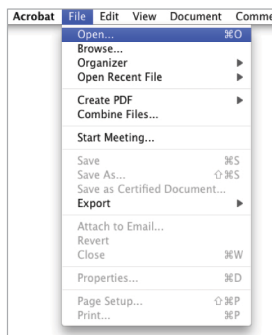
Acrobat File Edit View Document Comme

Open... ⌘O
Browse...
Organizer ▶
Open Recent File ▶

Create PDF ▶
Combine Files...

Start Meeting...

Save ⌘S
Save As... ⇧⌘S
Save as Certified Document...
Export ▶

Attach to Email...
Revert
Close ⌘W

Properties... ⌘D

Page Setup... ⇧⌘P
Print... ⌘P